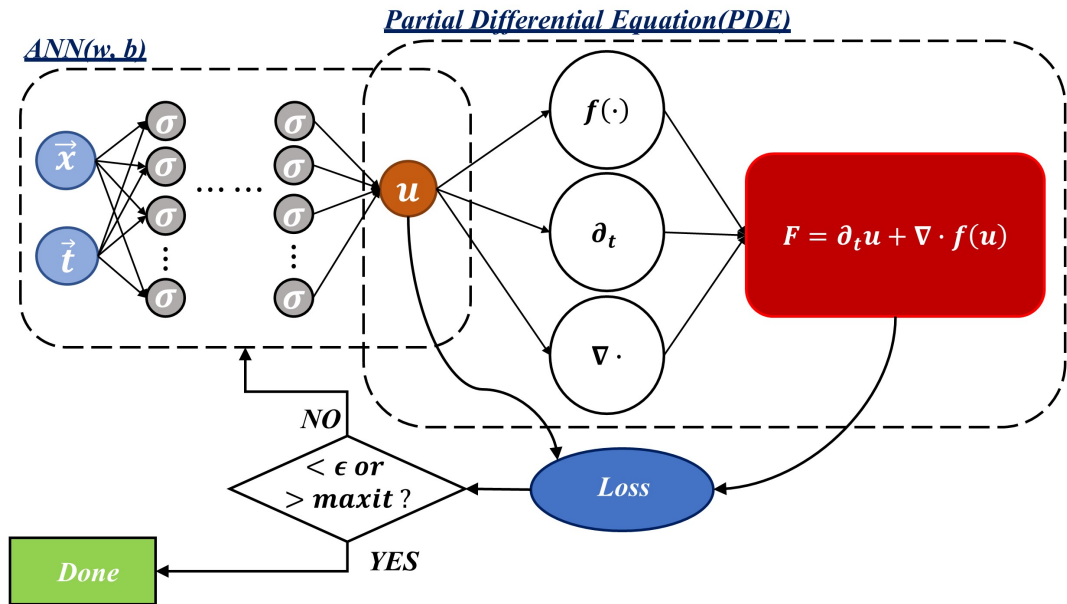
Partial Differential Equation(PDE)

ANN(w, b)

$\vec{x}$

$\vec{t}$

$\sigma$ $\sigma$ $\sigma$ $\vdots$ $\sigma$

…… 

$\sigma$ $\sigma$ $\sigma$ $\vdots$ $\sigma$

$u$

$f(\cdot)$

$\partial_t$

$\nabla \cdot$

$F = \partial_t u + \nabla \cdot f(u)$

NO

$< \epsilon$ or $> maxit$ ?

Loss

YES

Done